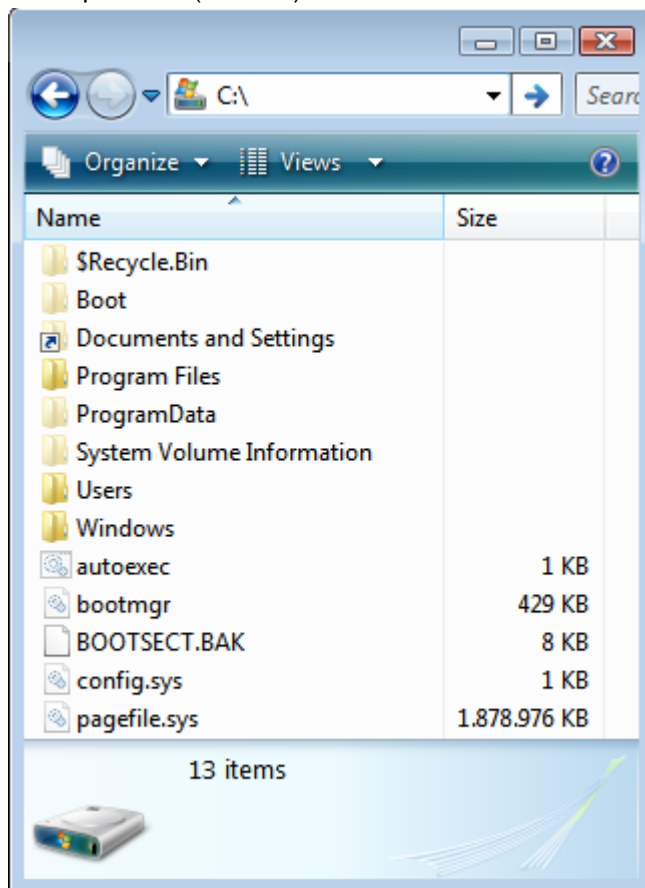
C:\

Searc

Organize ▾ Views ▾

| Name | Size |
|---|---|
| $Recycle.Bin | |
| Boot | |
| Documents and Settings | |
| Program Files | |
| ProgramData | |
| System Volume Information | |
| Users | |
| Windows | |
| autoexec | 1 KB |
| bootmgr | 429 KB |
| BOOTSECT.BAK | 8 KB |
| config.sys | 1 KB |
| pagefile.sys | 1.878.976 KB |

13 items